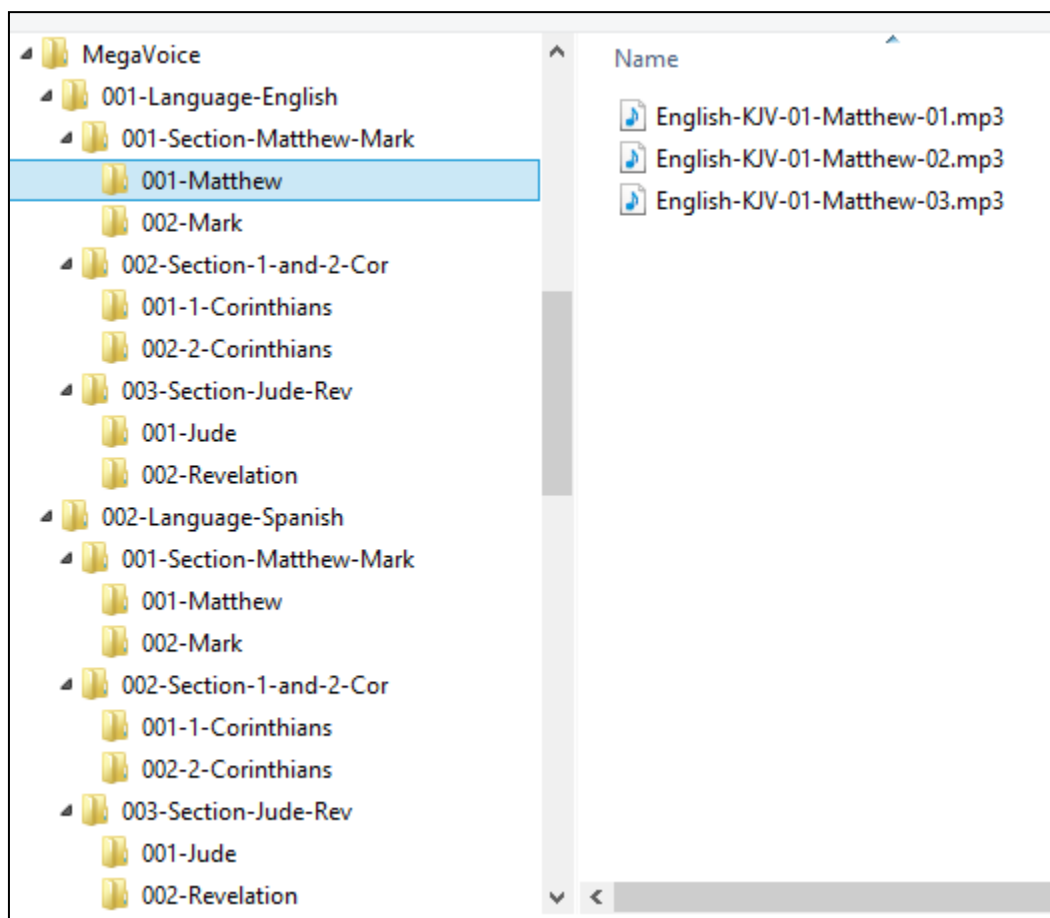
MegaVoice
001-Language-English
001-Section-Matthew-Mark
001-Matthew
002-Mark
002-Section-1-and-2-Cor
001-1-Corinthians
002-2-Corinthians
003-Section-Jude-Rev
001-Jude
002-Revelation
002-Language-Spanish
001-Section-Matthew-Mark
001-Matthew
002-Mark
002-Section-1-and-2-Cor
001-1-Corinthians
002-2-Corinthians
003-Section-Jude-Rev
001-Jude
002-Revelation

Name
English-KJV-01-Matthew-01.mp3
English-KJV-01-Matthew-02.mp3
English-KJV-01-Matthew-03.mp3